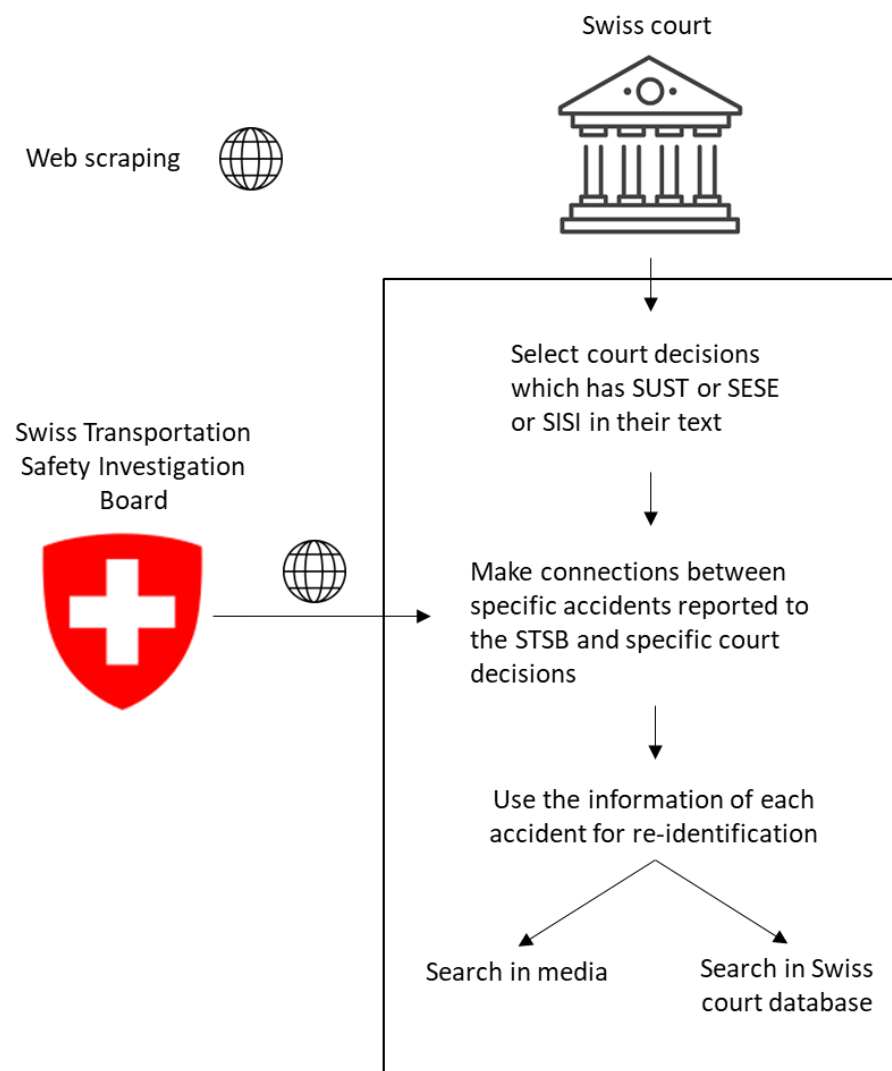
Swiss court

Web scraping

Select court decisions which has SUST or SESE or SISI in their text

Swiss Transportation Safety Investigation Board

Make connections between specific accidents reported to the STSB and specific court decisions

Use the information of each accident for re-identification

Search in media

Search in Swiss court database